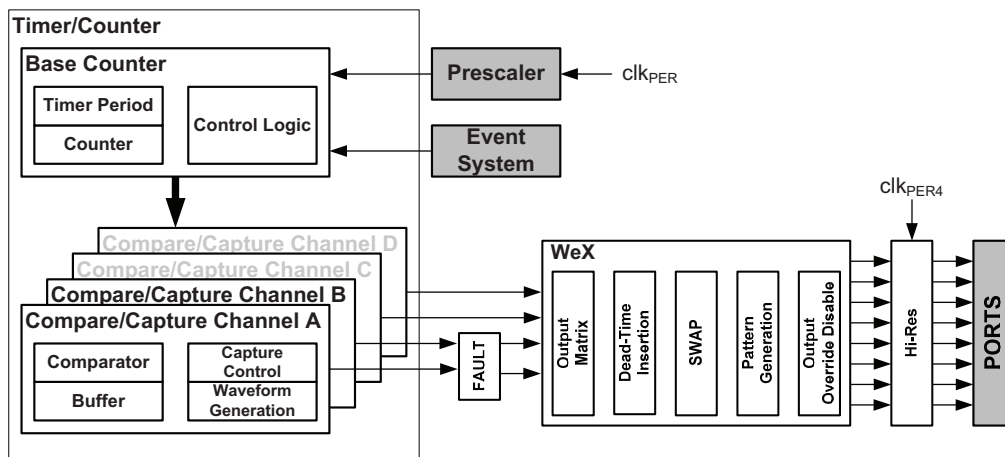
Timer/Counter

Base Counter

Timer Period

Counter

Control Logic

Prescaler

$clk_{PER}$

Event System

$clk_{PER4}$

Compare/Capture Channel D

Compare/Capture Channel C

Compare/Capture Channel B

Compare/Capture Channel A

Comparator

Buffer

Capture Control

Waveform Generation

FAULT

WeX

Output Matrix

Dead-Time Insertion

SWAP

Pattern Generation

Output Override Disable

Hi-Res

PORTS